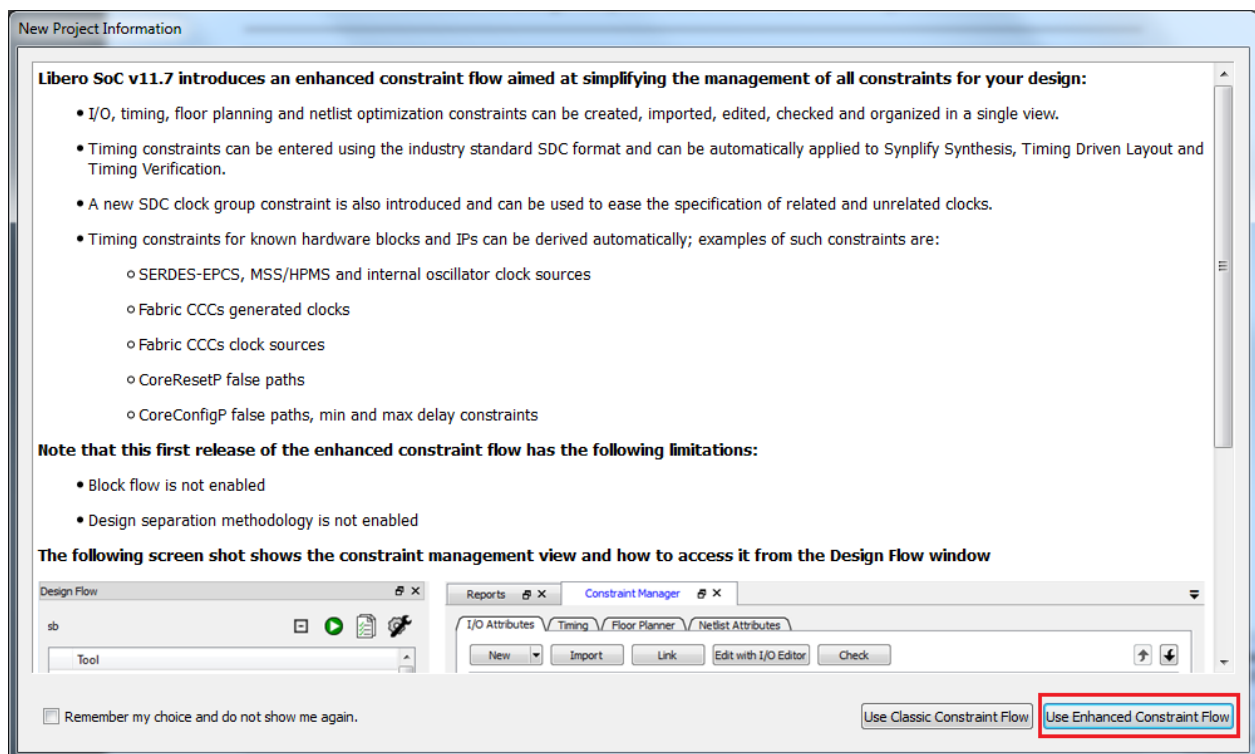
New Project Information

**Libero SoC v11.7 introduces an enhanced constraint flow aimed at simplifying the management of all constraints for your design:**

• I/O, timing, floor planning and netlist optimization constraints can be created, imported, edited, checked and organized in a single view.

• Timing constraints can be entered using the industry standard SDC format and can be automatically applied to Synplify Synthesis, Timing Driven Layout and Timing Verification.

• A new SDC clock group constraint is also introduced and can be used to ease the specification of related and unrelated clocks.

• Timing constraints for known hardware blocks and IPs can be derived automatically; examples of such constraints are:

○ SERDES-EPCS, MSS/HPMS and internal oscillator clock sources

○ Fabric CCCs generated clocks

○ Fabric CCCs clock sources

○ CoreResetP false paths

○ CoreConfigP false paths, min and max delay constraints

**Note that this first release of the enhanced constraint flow has the following limitations:**

• Block flow is not enabled

• Design separation methodology is not enabled

**The following screen shot shows the constraint management view and how to access it from the Design Flow window**

Design Flow

sb

Tool

Reports Constraint Manager

I/O Attributes Timing Floor Planner Netlist Attributes

New Import Link Edit with I/O Editor Check

Remember my choice and do not show me again.

Use Classic Constraint Flow Use Enhanced Constraint Flow